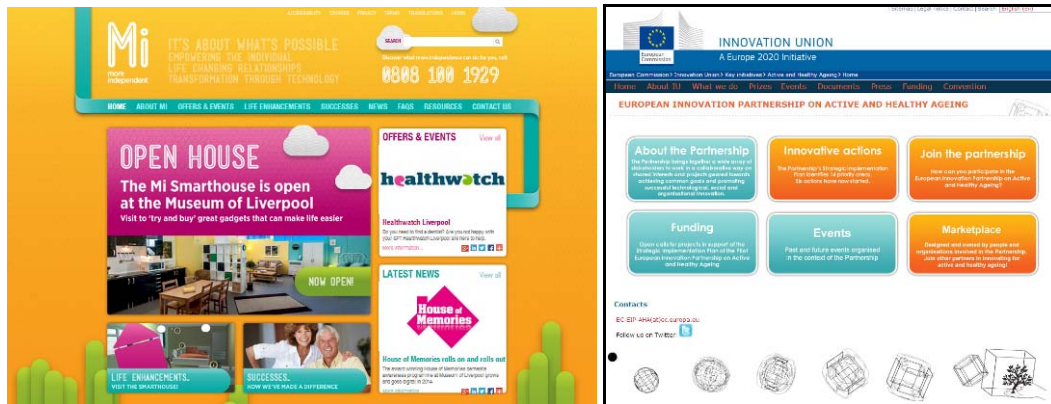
ACCESSIBILITY SITEMAP PRIVACY TERMS TRANSLATIONS LOGIN

Mi
more independent

IT'S ABOUT WHAT'S POSSIBLE
EMPOWERING THE INDIVIDUAL
LIFE CHANGING RELATIONSHIPS
TRANSFORMATION THROUGH TECHNOLOGY

SEARCH

Discover what more independence can do for you, call:
0808 100 1929

HOME ABOUT MI OFFERS & EVENTS LIFE ENHANCEMENTS SUCCESSES NEWS FAQS RESOURCES CONTACT US

OPEN HOUSE
The Mi Smarthouse is open at the Museum of Liverpool
Visit to 'try and buy' great gadgets that can make life easier

NOW OPEN!

OFFERS & EVENTS View all
healthwatch
Healthwatch Liverpool
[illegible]

LATEST NEWS View all
House of Memories
House of Memories rolls on and rolls out
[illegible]

LIFE ENHANCEMENTS.
VISIT THE SMARTHOUSE!

SUCCESSES.
HOW WE'VE MADE A DIFFERENCE

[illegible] | Contact | Search | English (en)

European Commission
INNOVATION UNION
A Europe 2020 Initiative

European Commission > Innovation Union > Key initiatives > Active and Healthy Ageing > Home

Home About IU What we do Prizes Events Documents Press Funding Connection

EUROPEAN INNOVATION PARTNERSHIP ON ACTIVE AND HEALTHY AGEING

About the Partnership
The Partnership brings together a wide range of stakeholders to work in a collaborative way on shared interests and projects geared towards achieving common goals and promoting successful technological, social and organisational innovation.

Innovative actions
The Partnership's Strategic Implementation Plan identifies 6 priority areas. Six actions have now started.

Join the partnership
How can you participate in the European Innovation Partnership on Active and Healthy Ageing?

Funding
Open calls for projects in support of the Strategic Implementation Plan of the Pilot European Innovation Partnership on Active and Healthy Ageing

Events
Past and future events organised in the context of the Partnership

Marketplace
Designed and owned by people and organisations involved in the Partnership. Join other partners in innovating for active and healthy ageing!

Contacts
EC-EIP-AHA(at)ec.europa.eu
Follow us on Twitter!